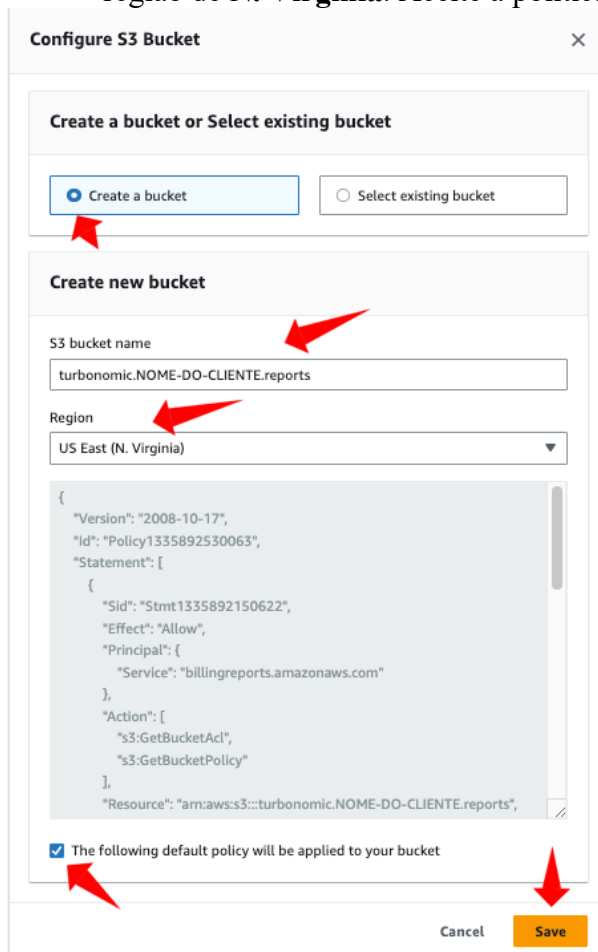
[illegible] Virginia. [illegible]

Configure S3 Bucket ×

Create a bucket or Select existing bucket

Create a bucket

Select existing bucket

Create new bucket

S3 bucket name

turbonomic.NOME-DO-CLIENTE.reports

Region

US East (N. Virginia)

{
"Version": "2008-10-17",
"Id": "Policy1335892530063",
"Statement": [
{
"Sid": "Stmt1335892150622",
"Effect": "Allow",
"Principal": {
"Service": "billingreports.amazonaws.com"
},
"Action": [
"s3:GetBucketAcl",
"s3:GetBucketPolicy"
],
"Resource": "arn:aws:s3:::turbonomic.NOME-DO-CLIENTE.reports",

The following default policy will be applied to your bucket

Cancel Save